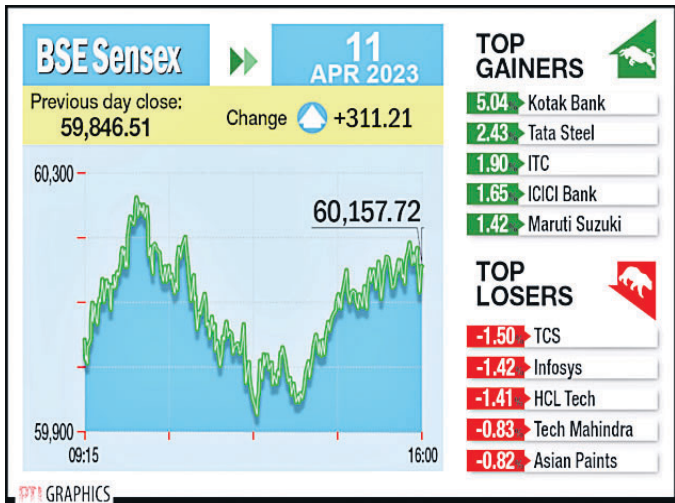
BSE Sensex

11
APR 2023

Previous day close:
59,846.51

Change +311.21

60,300
60,157.72
59,900
09:15
16:00

TOP GAINERS

| | |
|---|---|
| 5.04 | Kotak Bank |
| 2.43 | Tata Steel |
| 1.90 | ITC |
| 1.65 | ICICI Bank |
| 1.42 | Maruti Suzuki |

TOP LOSERS

| | |
|---|---|
| -1.50 | TCS |
| -1.42 | Infosys |
| -1.41 | HCL Tech |
| -0.83 | Tech Mahindra |
| -0.82 | Asian Paints |

PTI GRAPHICS